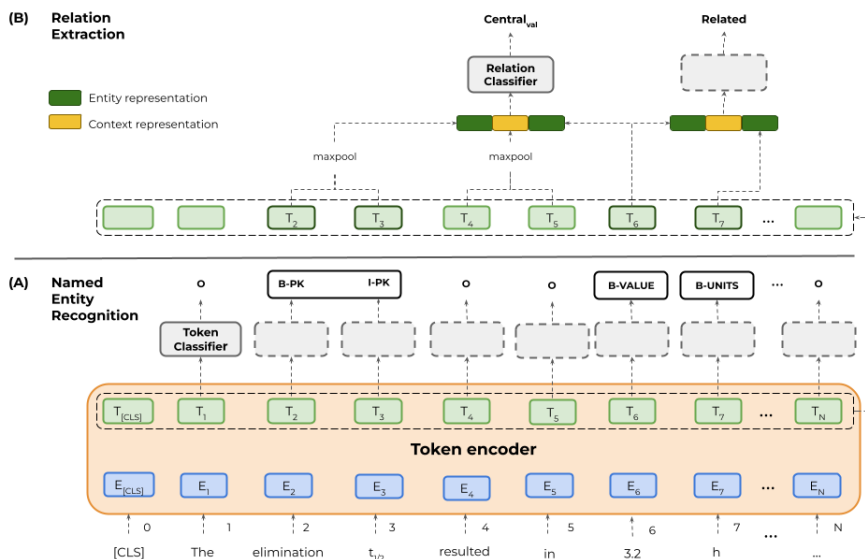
(B) Relation Extraction

Entity representation
Context representation

Central$_{val}$
Relation Classifier
Related

maxpool
maxpool

$T_2$ $T_3$ $T_4$ $T_5$ $T_6$ $T_7$ ...

(A) Named Entity Recognition

O
B-PK I-PK
O
O
B-VALUE
B-UNITS
...
O

Token Classifier

$T_{[CLS]}$ $T_1$ $T_2$ $T_3$ $T_4$ $T_5$ $T_6$ $T_7$ ... $T_N$

Token encoder

$E_{[CLS]}$ $E_1$ $E_2$ $E_3$ $E_4$ $E_5$ $E_6$ $E_7$ ... $E_N$

0 1 2 3 4 5 6 7 ... N

[CLS] The elimination $t_{1/2}$ resulted in 3.2 h ...